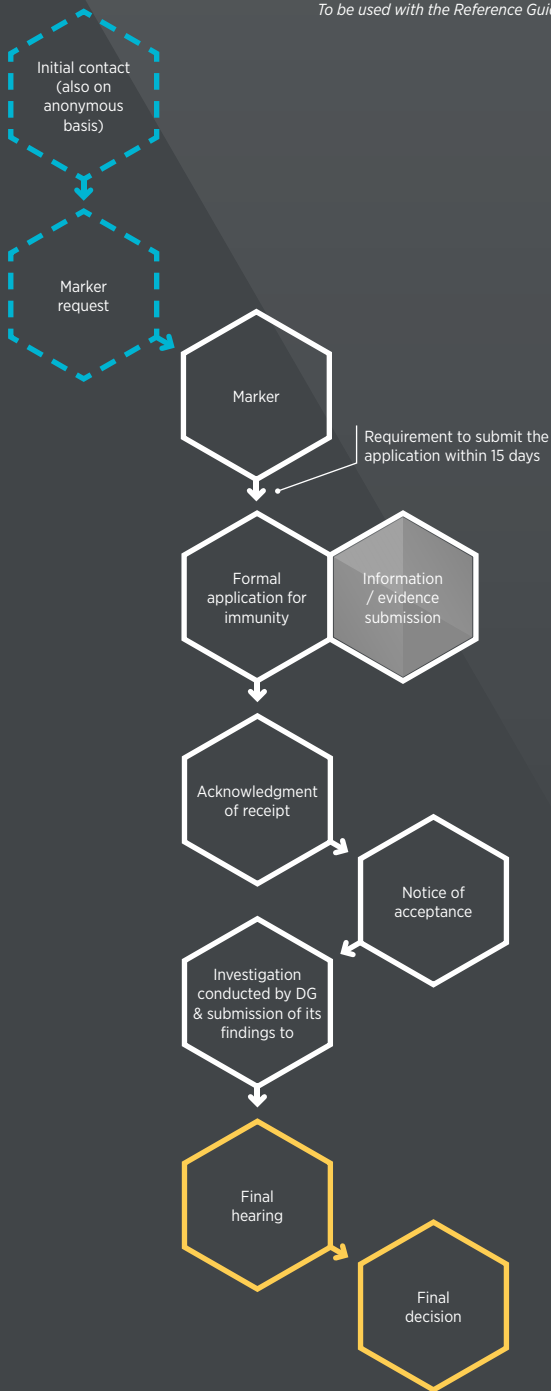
To be used with the Reference Gui

Initial contact (also on anonymous basis)

Marker request

Marker

Requirement to submit the application within 15 days

Formal application for immunity

Information / evidence submission

Acknowledgment of receipt

Notice of acceptance

Investigation conducted by DG & submission of its findings to

Final hearing

Final decision